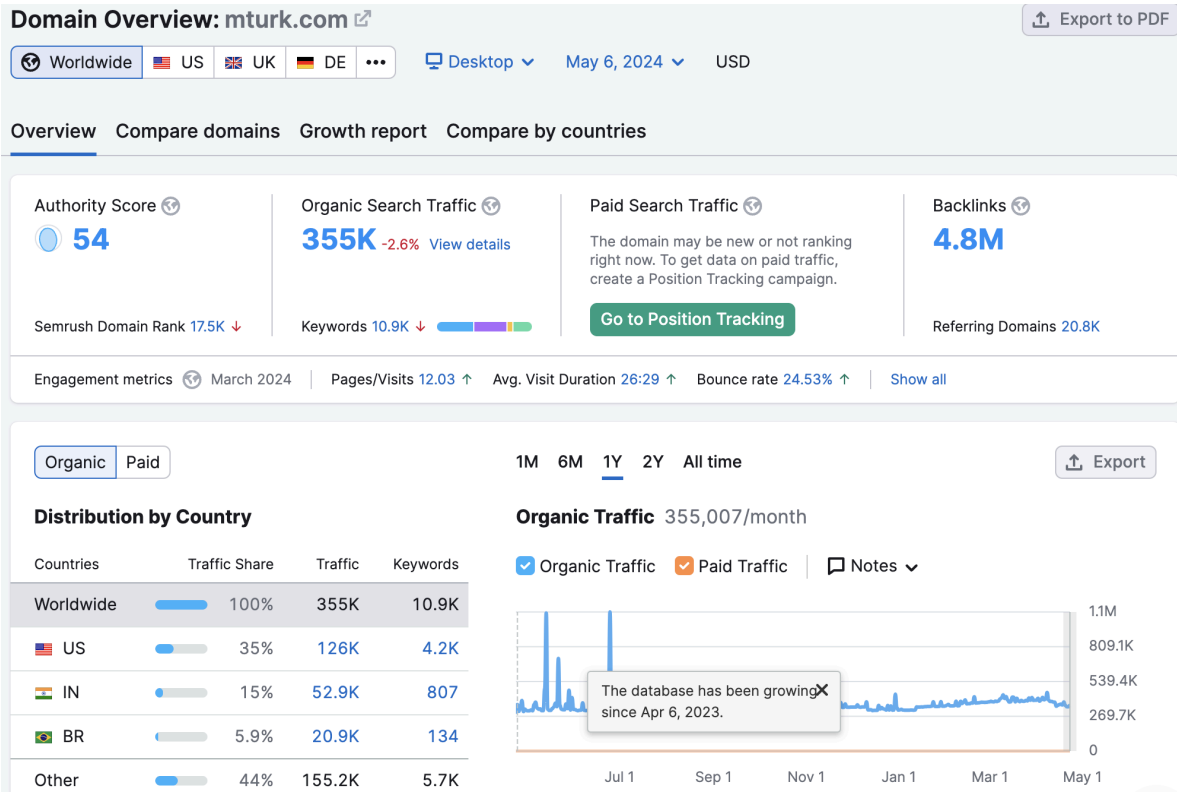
Domain Overview: mturk.com

Export to PDF

Worldwide | US | UK | DE | •••

Desktop

May 6, 2024

USD

Overview | Compare domains | Growth report | Compare by countries

Authority Score
54

Semrush Domain Rank 17.5K ↓

Organic Search Traffic
355K -2.6% View details

Keywords 10.9K ↓

Paid Search Traffic
The domain may be new or not ranking right now. To get data on paid traffic, create a Position Tracking campaign.

Go to Position Tracking

Backlinks
4.8M

Referring Domains 20.8K

Engagement metrics March 2024 | Pages/Visits 12.03 ↑ | Avg. Visit Duration 26:29 ↑ | Bounce rate 24.53% ↑ | Show all

Organic | Paid

1M 6M 1Y 2Y All time

Export

Distribution by Country

| Countries | Traffic Share | Traffic | Keywords |
|---|---|---|---|
| Worldwide | 100% | 355K | 10.9K |
| US | 35% | 126K | 4.2K |
| IN | 15% | 52.9K | 807 |
| BR | 5.9% | 20.9K | 134 |
| Other | 44% | 155.2K | 5.7K |

Organic Traffic 355,007/month

Organic Traffic  Paid Traffic  Notes

1.1M
809.1K
539.4K
269.7K
0

The database has been growing since Apr 6, 2023.

Jul 1 Sep 1 Nov 1 Jan 1 Mar 1 May 1